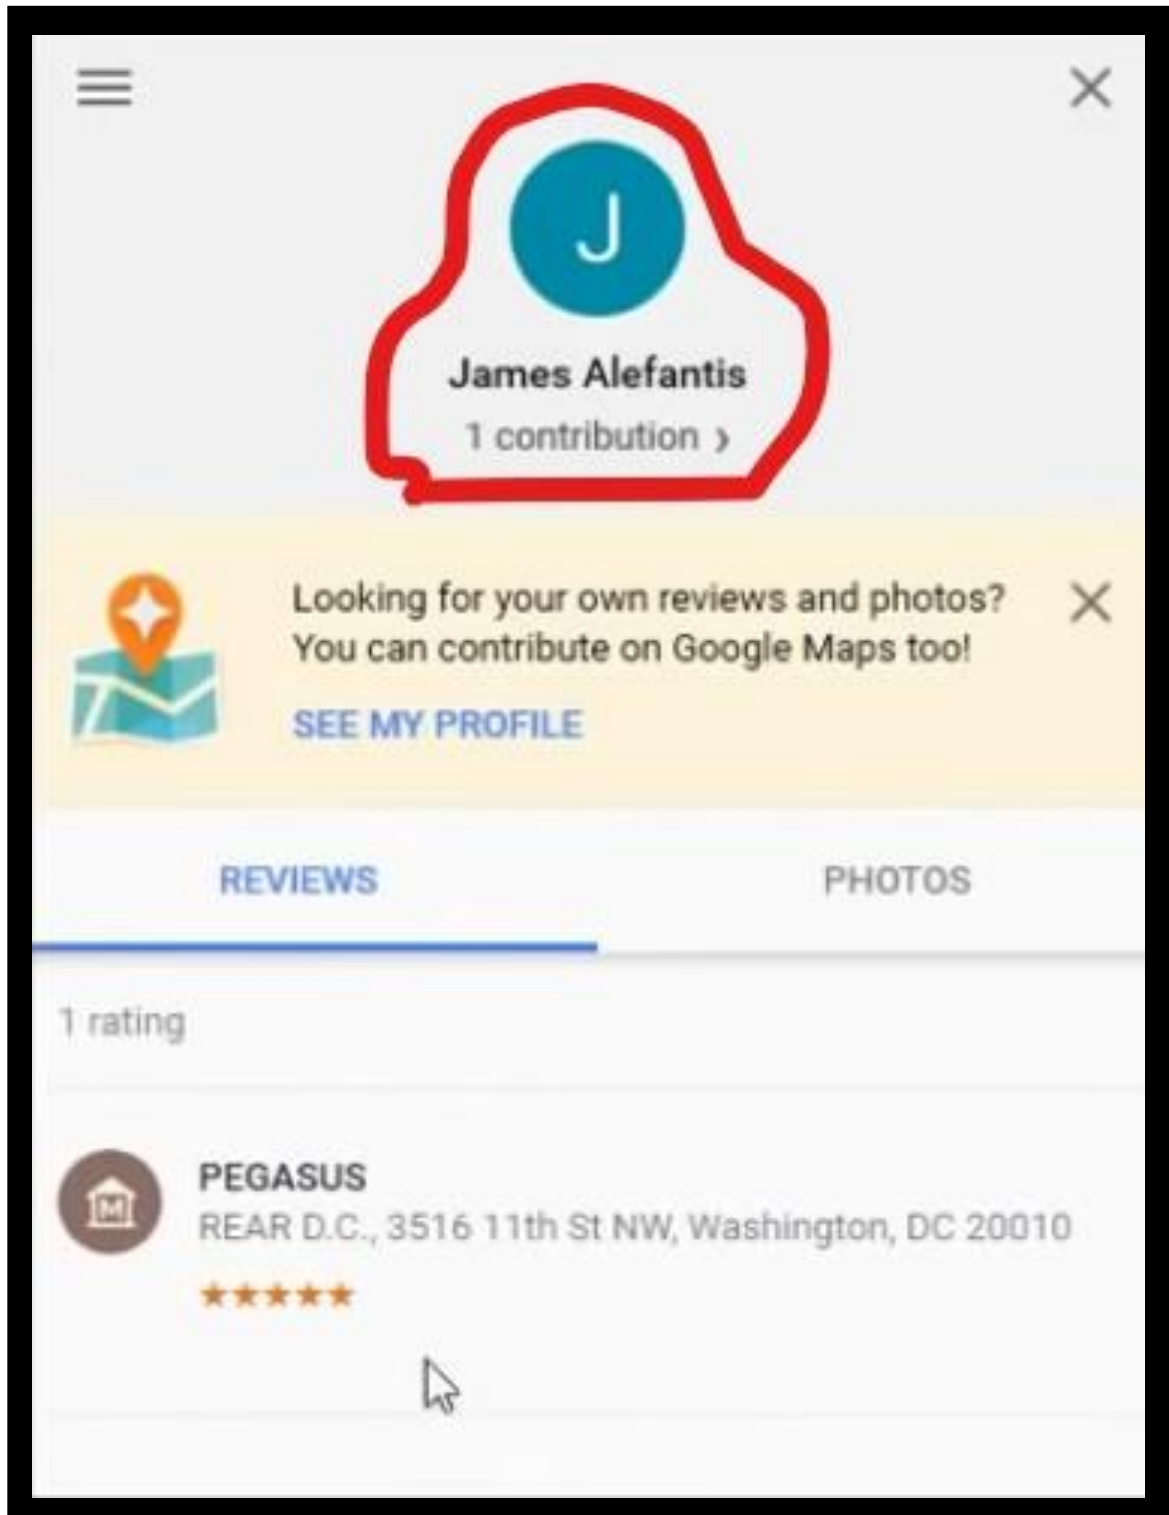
J

James Alefantis

1 contribution ›

Looking for your own reviews and photos? You can contribute on Google Maps too!

SEE MY PROFILE

REVIEWS

PHOTOS

1 rating

PEGASUS

REAR D.C., 3516 11th St NW, Washington, DC 20010

★★★★★